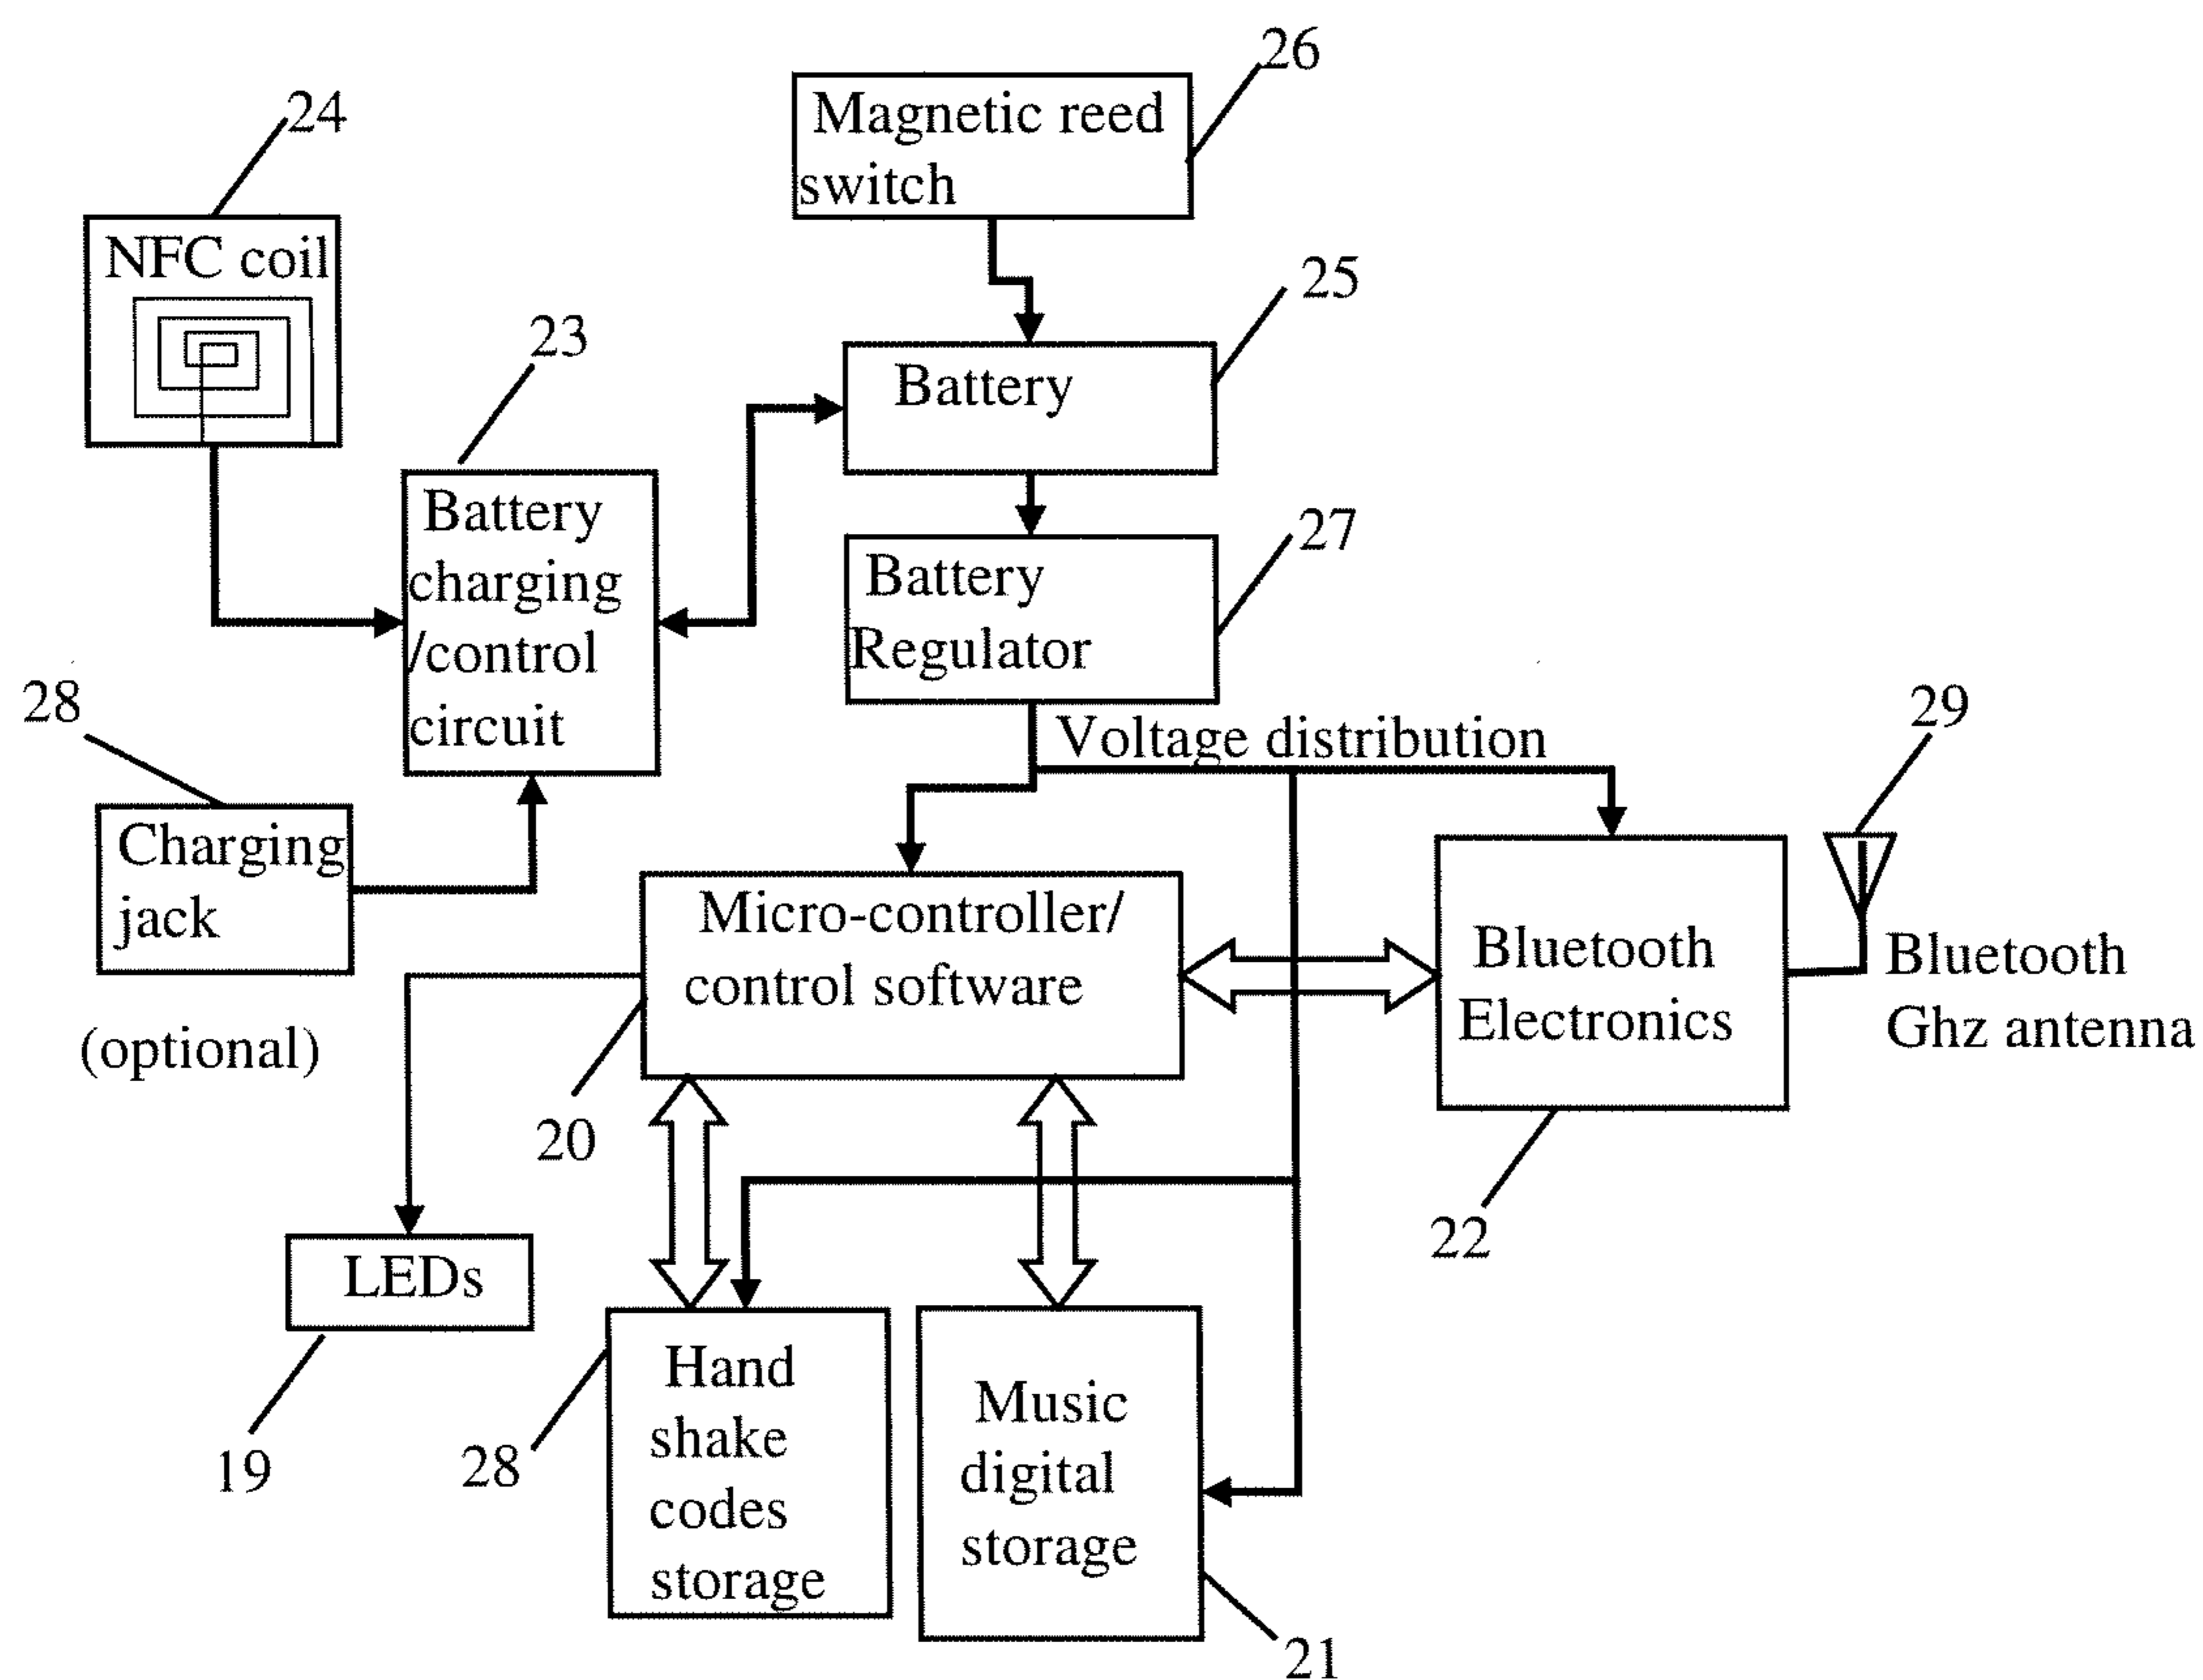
26
Magnetic reed switch

24
NFC coil

25
Battery

23
Battery charging /control circuit

27
Battery Regulator

28
Charging jack

(optional)

Voltage distribution

29

Micro-controller/ control software

Bluetooth Electronics

Bluetooth Ghz antenna

20

22

LEDs

19

28

Hand shake codes storage

Music digital storage

21